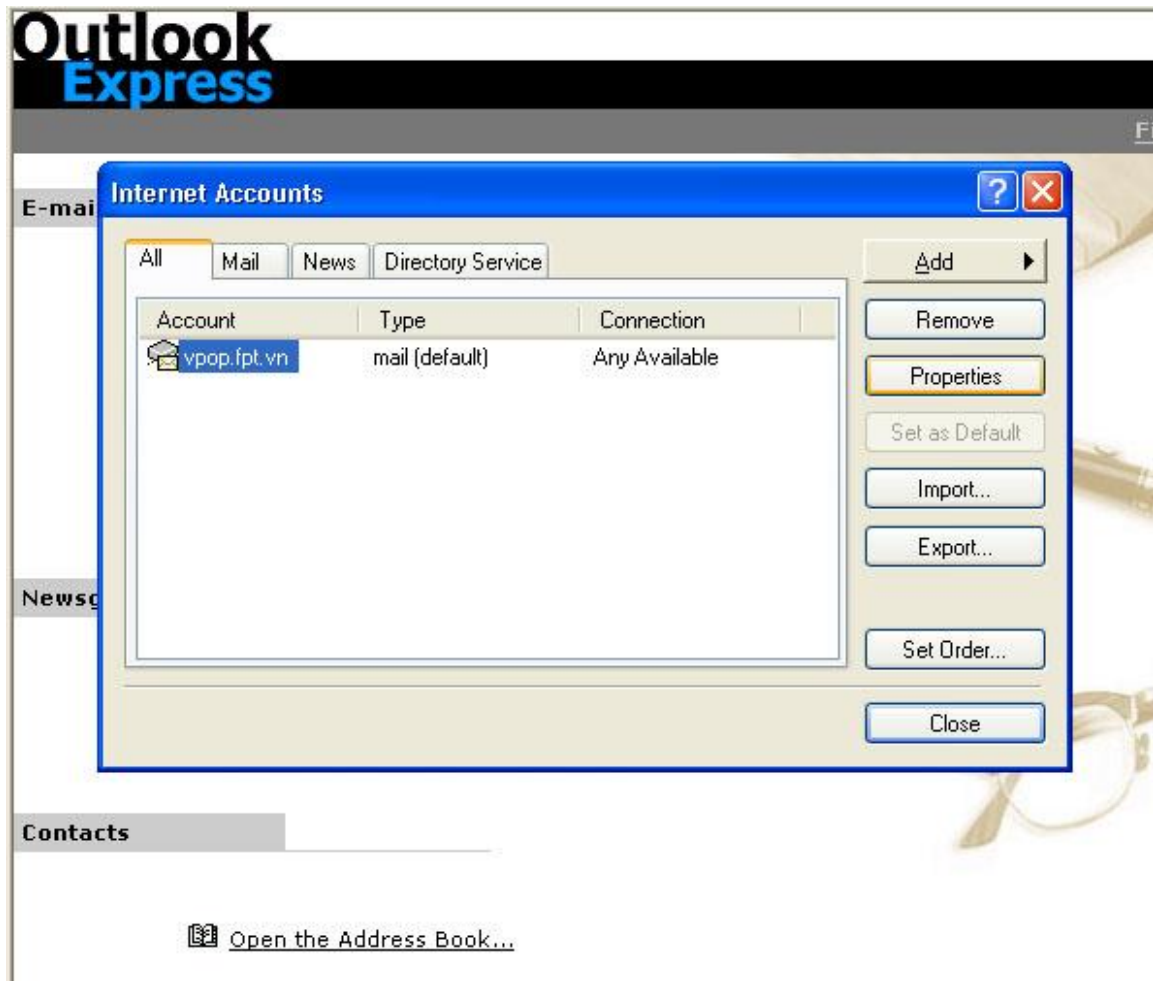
Outlook Express

Fi

E-mai

Internet Accounts

All | Mail | News | Directory Service

| Account | Type | Connection |
|---|---|---|
| vpop.fpt.vn | mail (default) | Any Available |

Add

Remove

Properties

Set as Default

Import...

Export...

Set Order...

Close

Newsg

Contacts

Open the Address Book...